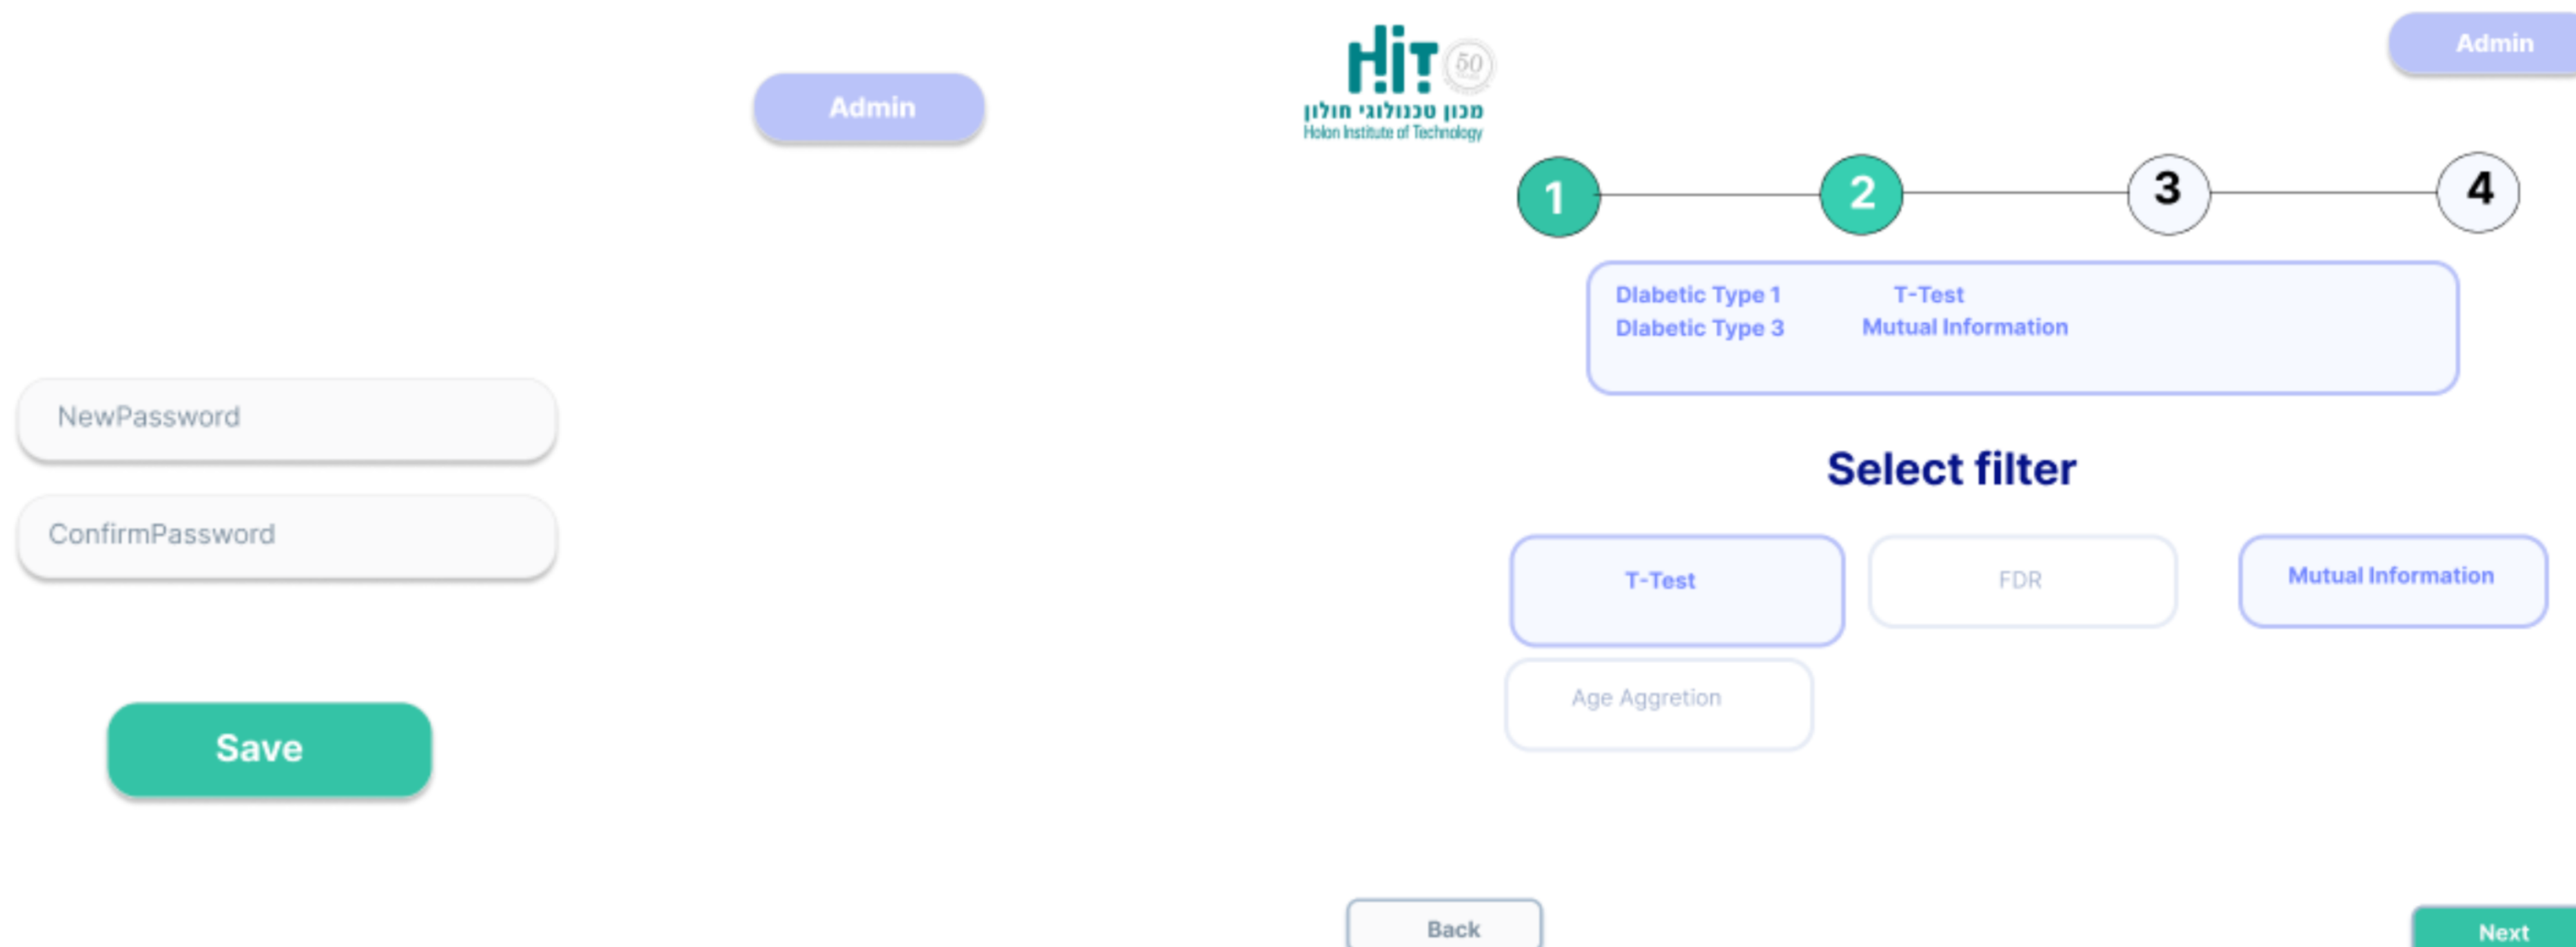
Admin

NewPassword

ConfirmPassword

Save

HIT 50
מכון טכנולוגי חולון
Holon Institute of Technology

Admin

1 2 3 4

Diabetic Type 1 T-Test
Diabetic Type 3 Mutual Information

Select filter

T-Test
FDR
Mutual Information
Age Aggretion

Back
Next